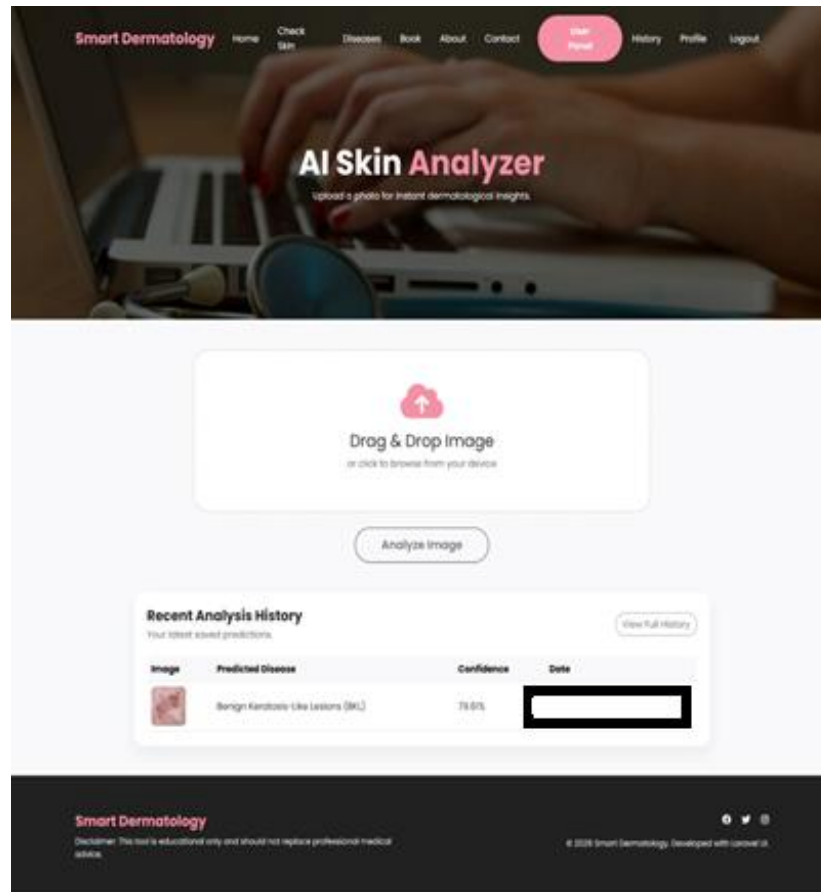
Smart Dermatology Home Check Skin Diseases Book About Contact User Panel History Profile Logout

AI Skin Analyzer

Upload a photo for instant dermatological insights.

Drag & Drop Image

or click to browse from your device

Analyze Image

Recent Analysis History

Your latest saved predictions.

View Full History

| Image | Predicted Disease | Confidence | Date |
|---|---|---|---|
| | Benign Keratosis-Like Lesions (BKL) | 79.61% | |

Smart Dermatology

Disclaimer: This tool is educational only and should not replace professional medical advice.

© 2026 Smart Dermatology. Developed with Laravel UI.